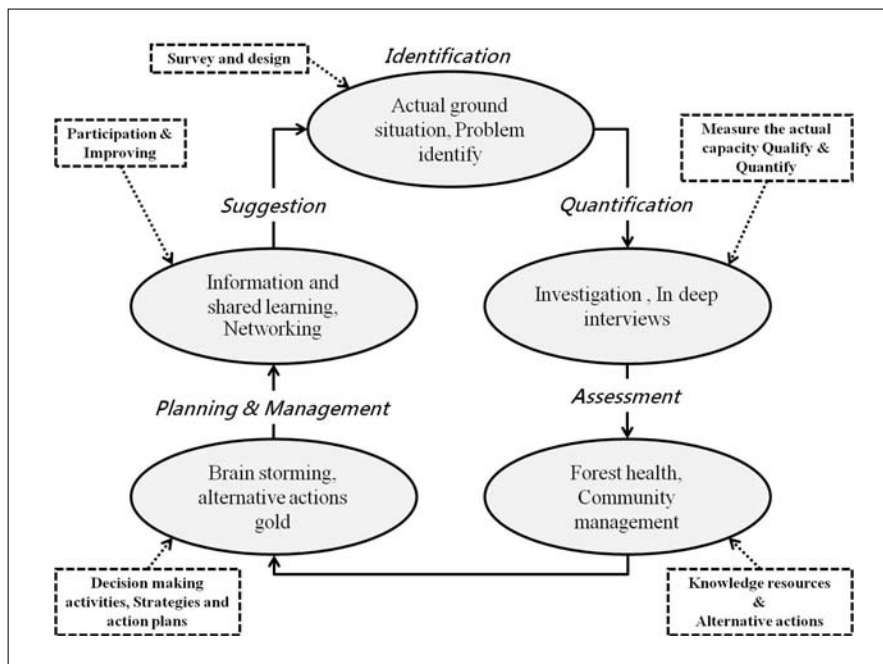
Survey and design

Identification

Actual ground situation, Problem identify

Participation & Improving

Measure the actual capacity Qualify & Quantify

Suggestion

Quantification

Information and shared learning, Networking

Investigation , In deep interviews

Planning & Management

Assessment

Brain storming, alternative actions gold

Forest health, Community management

Decision making activities, Strategies and action plans

Knowledge resources & Alternative actions